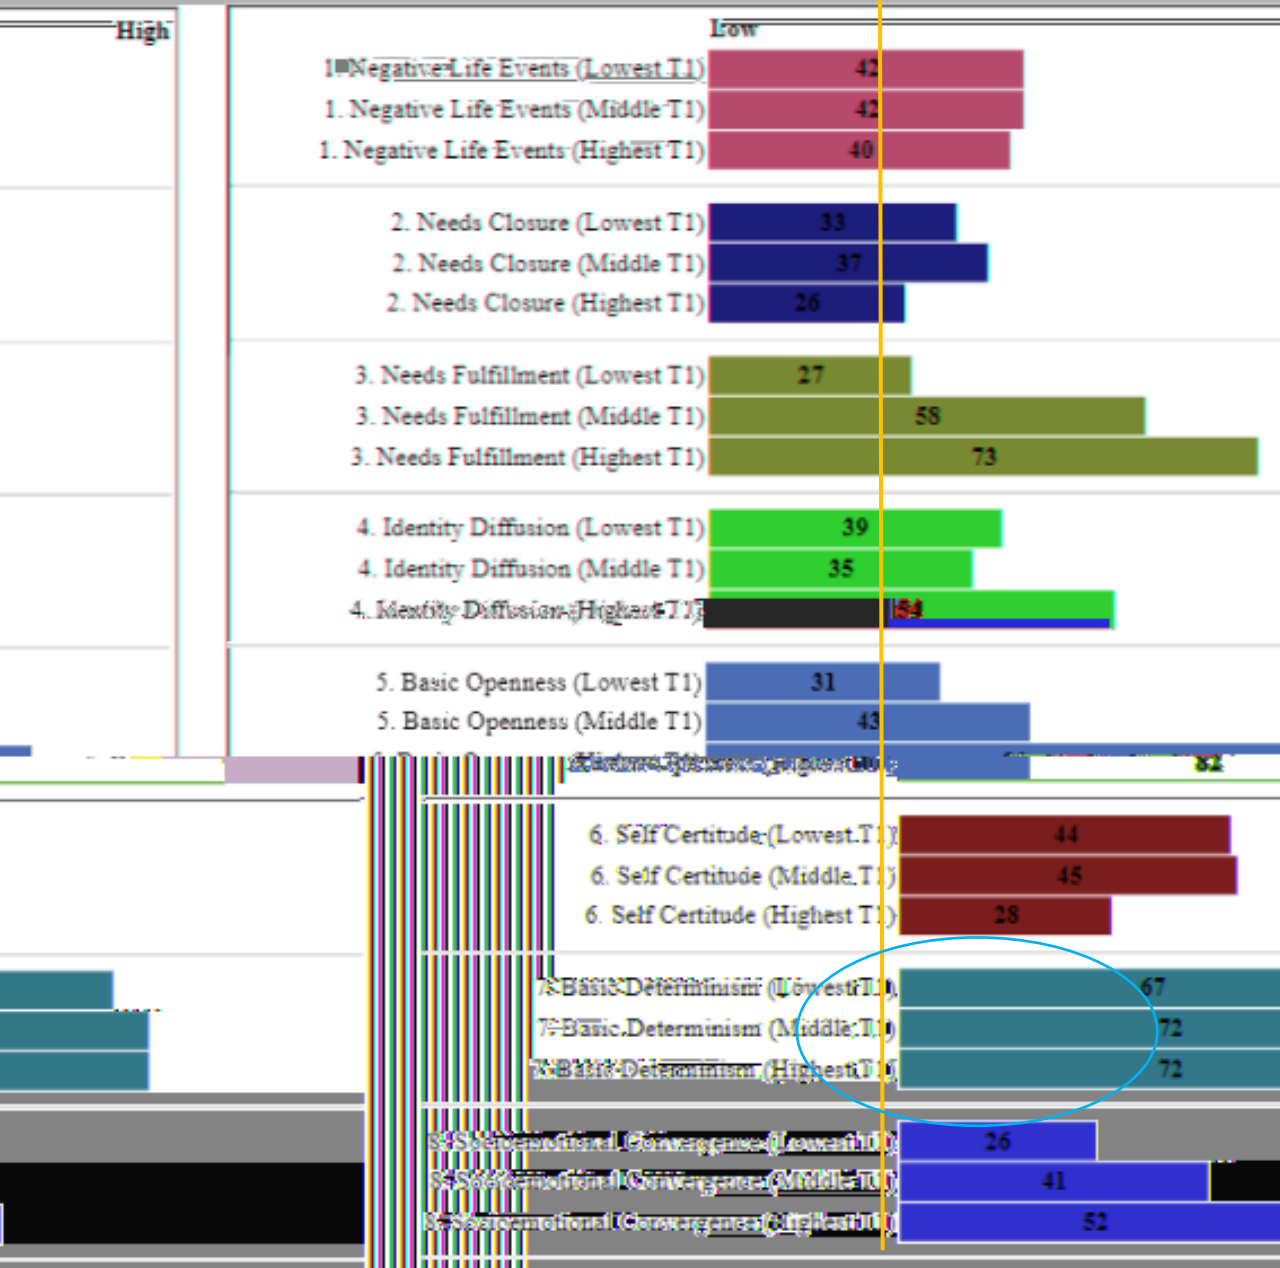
High

Low

1. Negative Life Events (Lowest T1) 42
1. Negative Life Events (Middle T1) 42
1. Negative Life Events (Highest T1) 40

2. Needs Closure (Lowest T1) 33
2. Needs Closure (Middle T1) 37
2. Needs Closure (Highest T1) 26

3. Needs Fulfillment (Lowest T1) 27
3. Needs Fulfillment (Middle T1) 58
3. Needs Fulfillment (Highest T1) 73

4. Identity Diffusion (Lowest T1) 39
4. Identity Diffusion (Middle T1) 35
4. Identity Diffusion (Highest T1) 54

5. Basic Openness (Lowest T1) 31
5. Basic Openness (Middle T1) 43
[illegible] 82

6. Self Certitude (Lowest T1) 44
6. Self Certitude (Middle T1) 45
6. Self Certitude (Highest T1) 28

7. Basic Determinism (Lowest T1) 67
7. Basic Determinism (Middle T1) 72
7. Basic Determinism (Highest T1) 72

8. Socioemotional Convergence (Lowest T1) 26
8. Socioemotional Convergence (Middle T1) 41
8. Socioemotional Convergence (Highest T1) 52